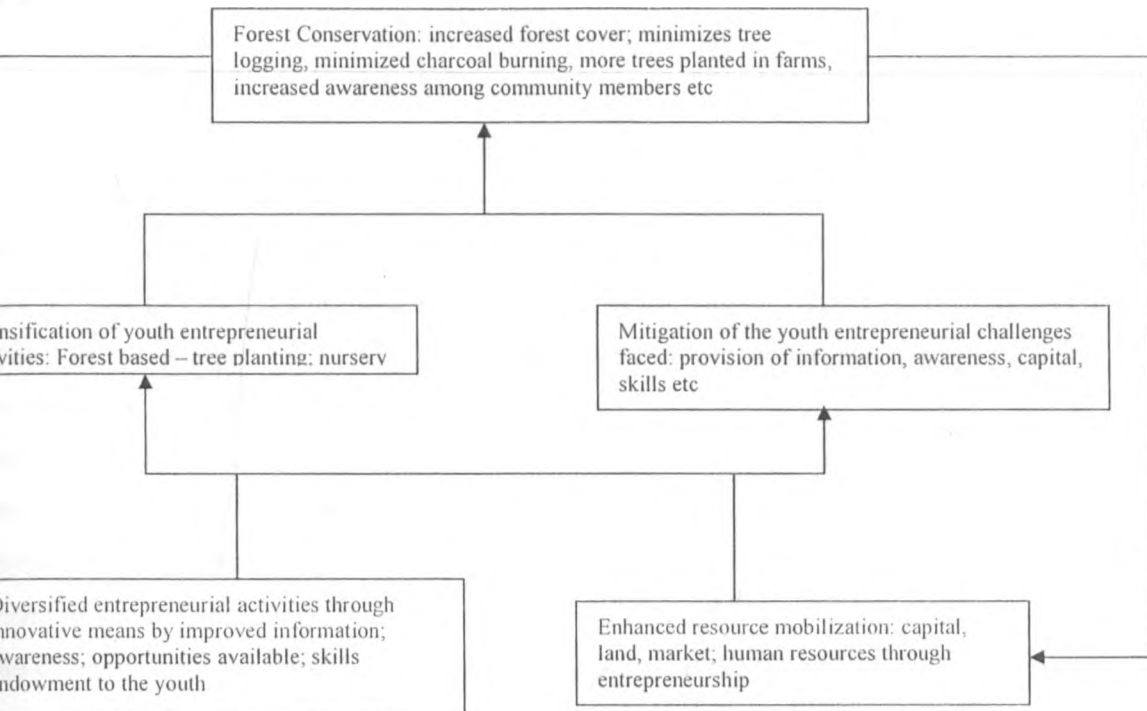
Forest Conservation: increased forest cover; minimizes tree logging, minimized charcoal burning, more trees planted in farms, increased awareness among community members etc

nsification of youth entrepreneurial vities: Forest based – tree planting; nursery

Mitigation of the youth entrepreneurial challenges faced: provision of information, awareness, capital, skills etc

Diversified entrepreneurial activities through nnovative means by improved information; wareness; opportunities available; skills ndowment to the youth

Enhanced resource mobilization: capital, land, market; human resources through entrepreneurship